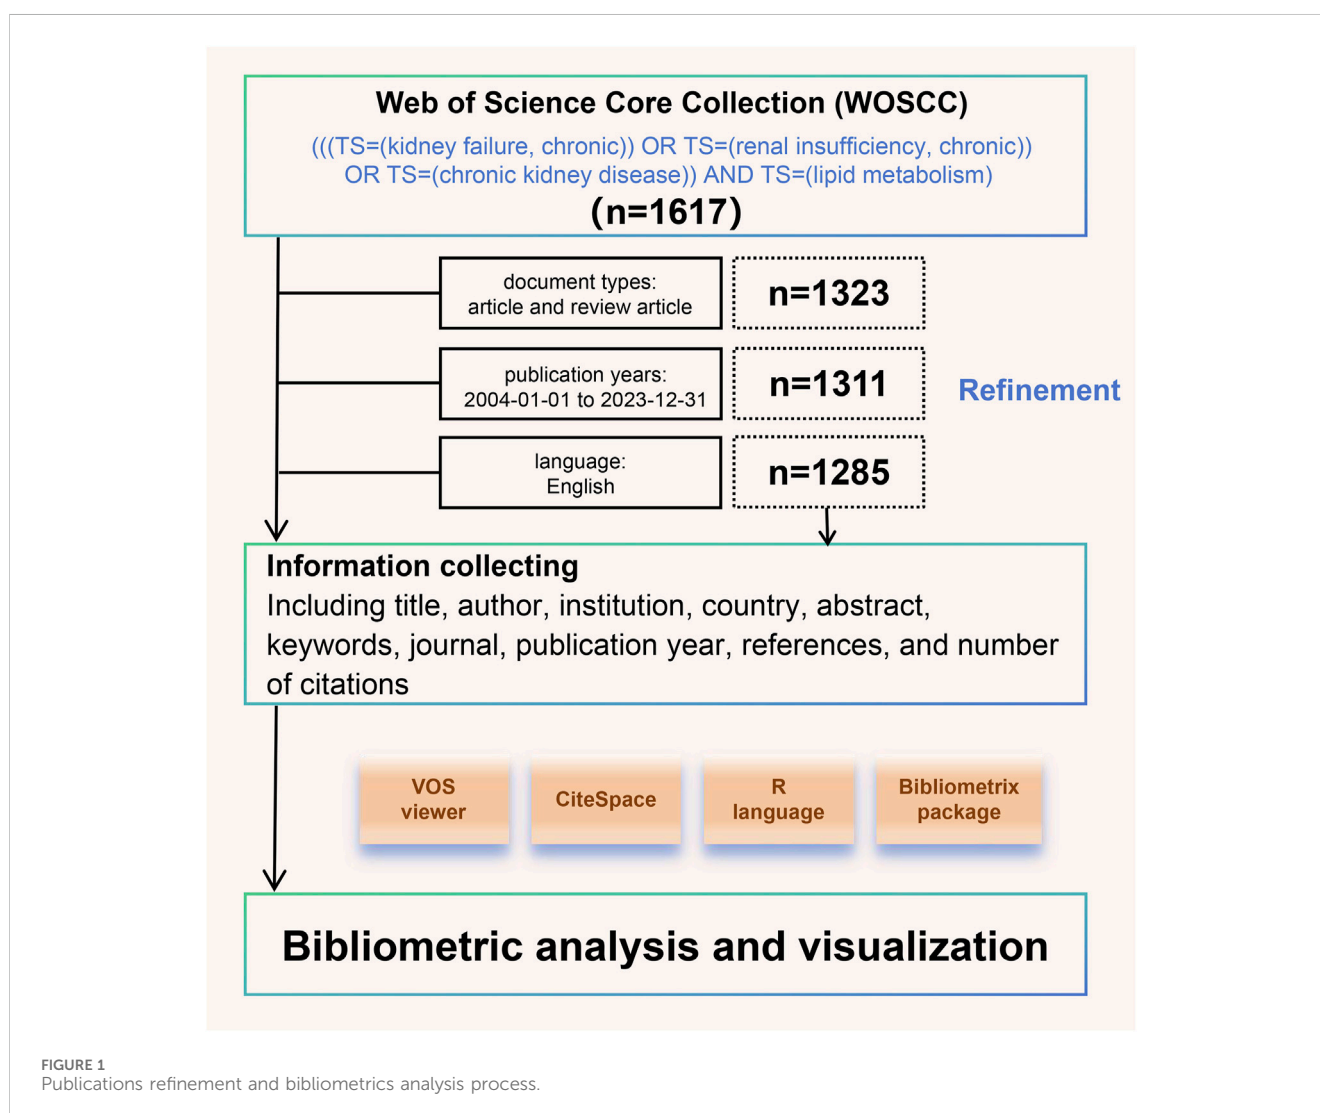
Web of Science Core Collection (WOSCC)

(((TS=(kidney failure, chronic)) OR TS=(renal insufficiency, chronic)) OR TS=(chronic kidney disease)) AND TS=(lipid metabolism)

(n=1617)

document types: article and review article

n=1323

publication years: 2004-01-01 to 2023-12-31

n=1311

Refinement

language: English

n=1285

Information collecting
Including title, author, institution, country, abstract, keywords, journal, publication year, references, and number of citations

VOS viewer

CiteSpace

R language

Bibliometrix package

Bibliometric analysis and visualization

FIGURE 1
Publications refinement and bibliometrics analysis process.